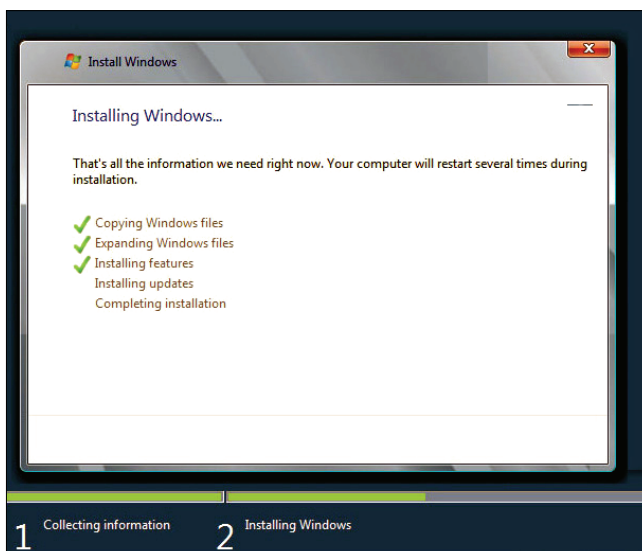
Install Windows

Installing Windows...

That's all the information we need right now. Your computer will restart several times during installation.

Copying Windows files
Expanding Windows files
Installing features
Installing updates
Completing installation

1 Collecting information
2 Installing Windows